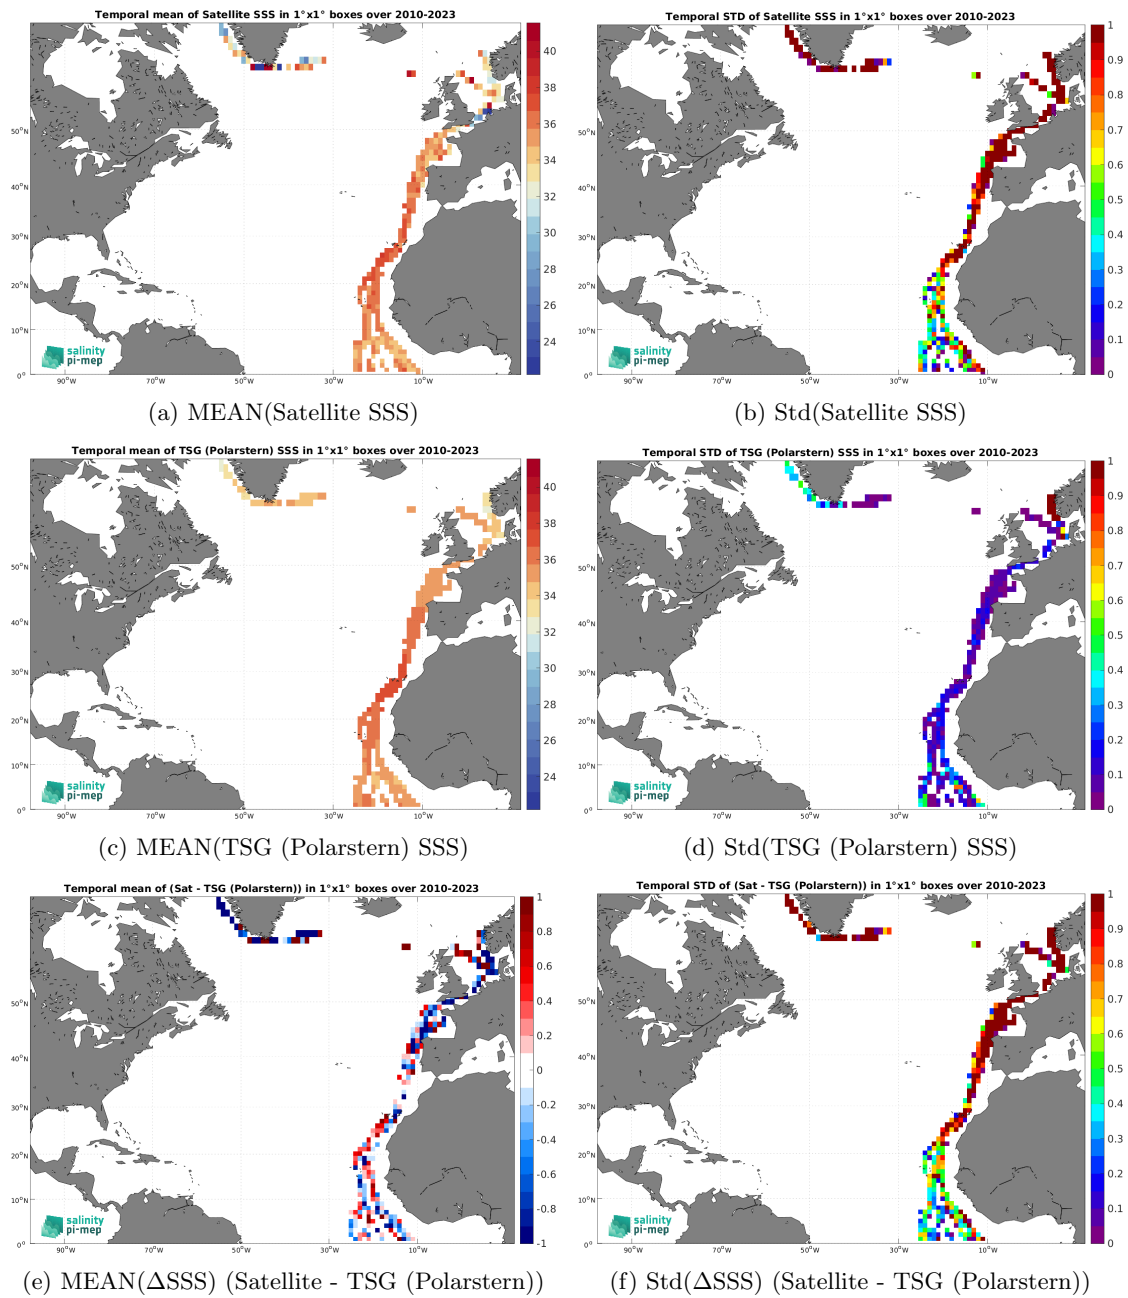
Temporal mean of Satellite SSS in 1°x1° boxes over 2010-2023

40
38
36
34
32
30
28
26
24

50°N
40°N
30°N
20°N
10°N
0°
90°W 70°W 50°W 30°W 10°W

salinity pi-mep

(a) MEAN(Satellite SSS)

Temporal STD of Satellite SSS in 1°x1° boxes over 2010-2023

1
0.9
0.8
0.7
0.6
0.5
0.4
0.3
0.2
0.1
0

50°N
40°N
30°N
20°N
10°N
0°
90°W 70°W 50°W 30°W 10°W

salinity pi-mep

(b) Std(Satellite SSS)

Temporal mean of TSG (Polarstern) SSS in 1°x1° boxes over 2010-2023

40
38
36
34
32
30
28
26
24

50°N
40°N
30°N
20°N
10°N
0°
90°W 70°W 50°W 30°W 10°W

salinity pi-mep

(c) MEAN(TSG (Polarstern) SSS)

Temporal STD of TSG (Polarstern) SSS in 1°x1° boxes over 2010-2023

1
0.9
0.8
0.7
0.6
0.5
0.4
0.3
0.2
0.1
0

50°N
40°N
30°N
20°N
10°N
0°
90°W 70°W 50°W 30°W 10°W

salinity pi-mep

(d) Std(TSG (Polarstern) SSS)

Temporal mean of (Sat - TSG (Polarstern)) in 1°x1° boxes over 2010-2023

1
0.8
0.6
0.4
0.2
0
-0.2
-0.4
-0.6
-0.8
-1

50°N
40°N
30°N
20°N
10°N
0°
90°W 70°W 50°W 30°W 10°W

salinity pi-mep

(e) MEAN($\Delta$SSS) (Satellite - TSG (Polarstern))

Temporal STD of (Sat - TSG (Polarstern)) in 1°x1° boxes over 2010-2023

1
0.9
0.8
0.7
0.6
0.5
0.4
0.3
0.2
0.1
0

50°N
40°N
30°N
20°N
10°N
0°
90°W 70°W 50°W 30°W 10°W

salinity pi-mep

(f) Std($\Delta$SSS) (Satellite - TSG (Polarstern))